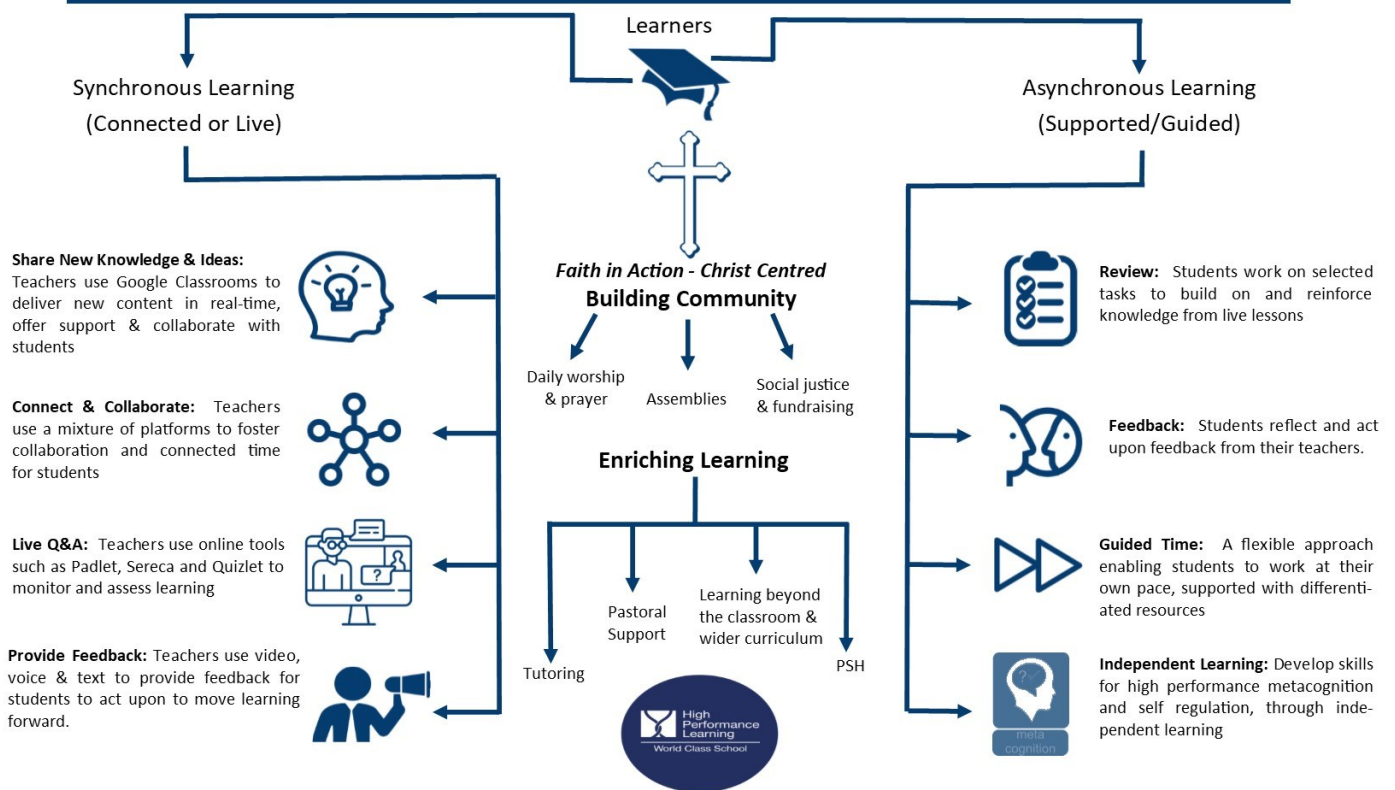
Learners

Synchronous Learning (Connected or Live)

Asynchronous Learning (Supported/Guided)

**Share New Knowledge & Ideas:** Teachers use Google Classrooms to deliver new content in real-time, offer support & collaborate with students

**Connect & Collaborate:** Teachers use a mixture of platforms to foster collaboration and connected time for students

**Live Q&A:** Teachers use online tools such as Padlet, Sereca and Quizlet to monitor and assess learning

**Provide Feedback:** Teachers use video, voice & text to provide feedback for students to act upon to move learning forward.

*Faith in Action - Christ Centred*
**Building Community**

Daily worship & prayer

Assemblies

Social justice & fundraising

**Enriching Learning**

Tutoring

Pastoral Support

Learning beyond the classroom & wider curriculum

PSH

High Performance Learning
World Class School

**Review:** Students work on selected tasks to build on and reinforce knowledge from live lessons

**Feedback:** Students reflect and act upon feedback from their teachers.

**Guided Time:** A flexible approach enabling students to work at their own pace, supported with differentiated resources

**Independent Learning:** Develop skills for high performance metacognition and self regulation, through independent learning

meta cognition